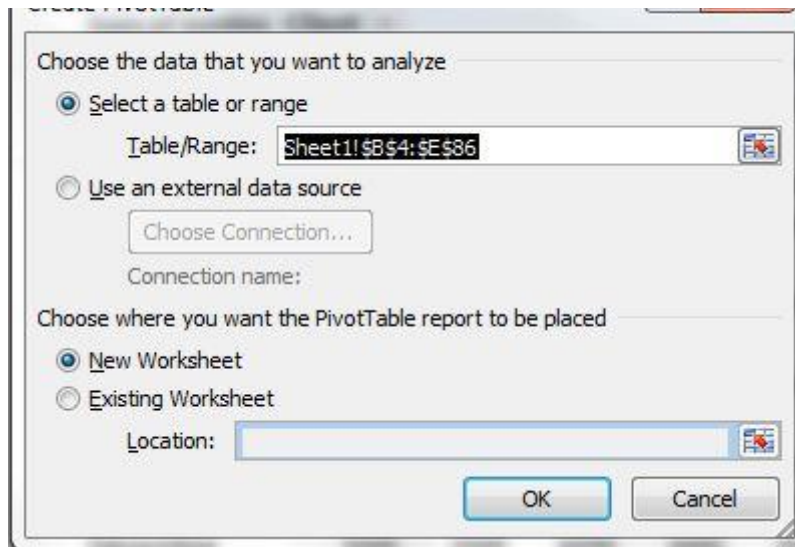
Choose the data that you want to analyze

Select a table or range

Table/Range: Sheet1!$B$4:$E$86

Use an external data source

Choose Connection...

Connection name:

Choose where you want the PivotTable report to be placed

New Worksheet

Existing Worksheet

Location:

OK

Cancel